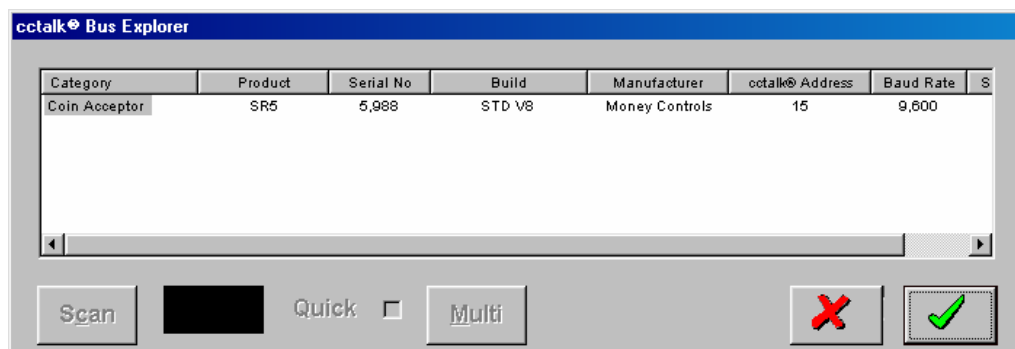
cctalk® Bus Explorer

| Category | Product | Serial No | Build | Manufacturer | cctalk® Address | Baud Rate | S |
|---|---|---|---|---|---|---|---|
| Coin Acceptor | SR5 | 5,988 | STD V8 | Money Controls | 15 | 9,600 | |

Scan

Quick

Multi